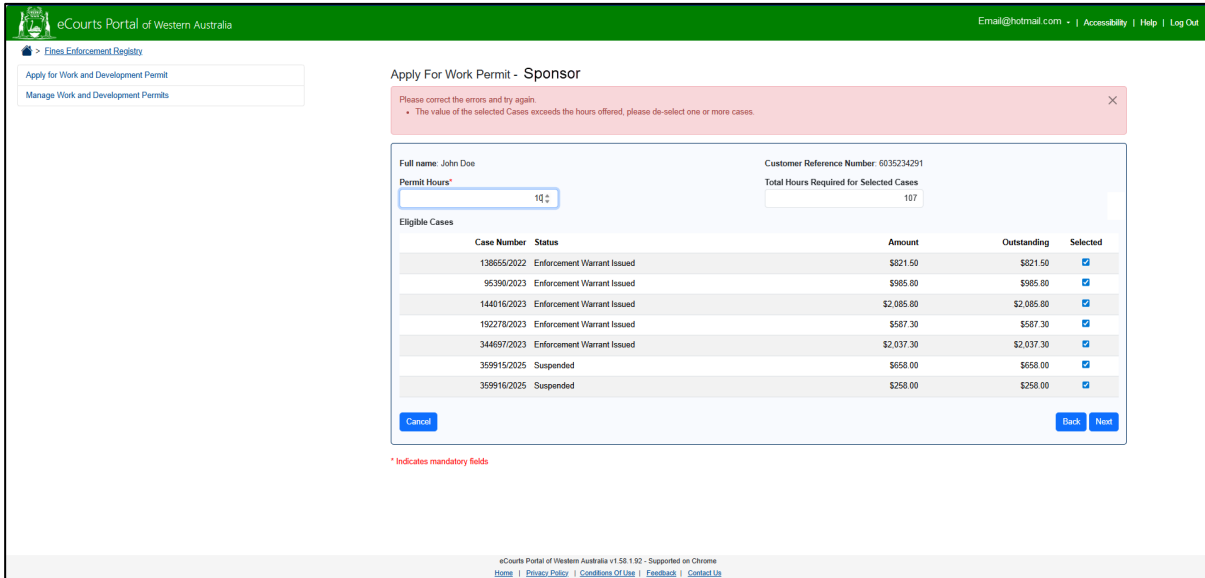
eCourts Portal of Western Australia

Email@hotmail.com - | Accessibility | Help | Log Out

> Fines Enforcement Registry

Apply for Work and Development Permit
Manage Work and Development Permits

Apply For Work Permit - Sponsor

Please correct the errors and try again.
• The value of the selected Cases exceeds the hours offered, please de-select one or more cases.

×

Full name: John Doe

Customer Reference Number: 6035234291

Permit Hours*

10

Total Hours Required for Selected Cases

107

Eligible Cases

| Case Number | Status | Amount | Outstanding | Selected |
|---|---|---|---|---|
| 138655/2022 | Enforcement Warrant Issued | $821.50 | $821.50 | ☑ |
| 95390/2023 | Enforcement Warrant Issued | $985.80 | $985.80 | ☑ |
| 144016/2023 | Enforcement Warrant Issued | $2,085.80 | $2,085.80 | ☑ |
| 192278/2023 | Enforcement Warrant Issued | $587.30 | $587.30 | ☑ |
| 344697/2023 | Enforcement Warrant Issued | $2,037.30 | $2,037.30 | ☑ |
| 359915/2025 | Suspended | $658.00 | $658.00 | ☑ |
| 359916/2025 | Suspended | $258.00 | $258.00 | ☑ |

Cancel

Back Next

* Indicates mandatory fields

eCourts Portal of Western Australia v1.58.1.92 - Supported on Chrome

Home | Privacy Policy | Conditions Of Use | Feedback | Contact Us